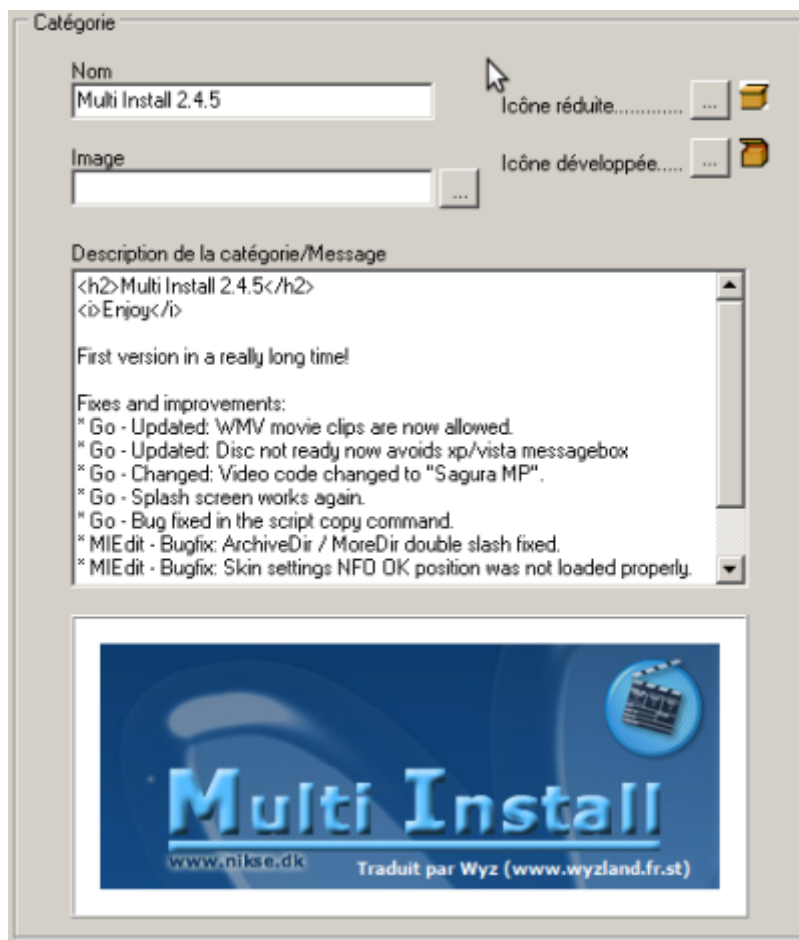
Catégorie

Nom
Multi Install 2.4.5

Icône réduite............ ...

Image
...

Icône développée..... ...

Description de la catégorie/Message
<h2>Multi Install 2.4.5</h2>
<i>Enjoy</i>

First version in a really long time!

Fixes and improvements:
* Go - Updated: WMV movie clips are now allowed.
* Go - Updated: Disc not ready now avoids xp/vista messagebox
* Go - Changed: Video code changed to "Sagura MP".
* Go - Splash screen works again.
* Go - Bug fixed in the script copy command.
* MIEdit - Bugfix: ArchiveDir / MoreDir double slash fixed.
* MIEdit - Bugfix: Skin settings NFO OK position was not loaded properly.

Multi Install
www.nikse.dk
Traduit par Wyz (www.wyzland.fr.st)